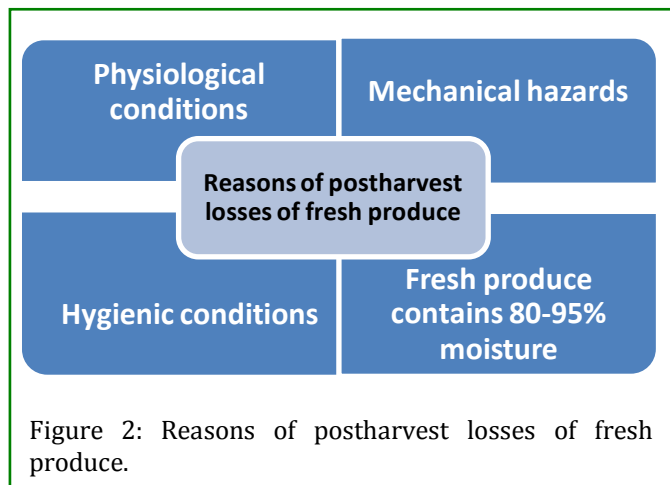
Physiological conditions

Mechanical hazards

Reasons of postharvest losses of fresh produce

Hygienic conditions

Fresh produce contains 80-95% moisture

Figure 2: Reasons of postharvest losses of fresh produce.